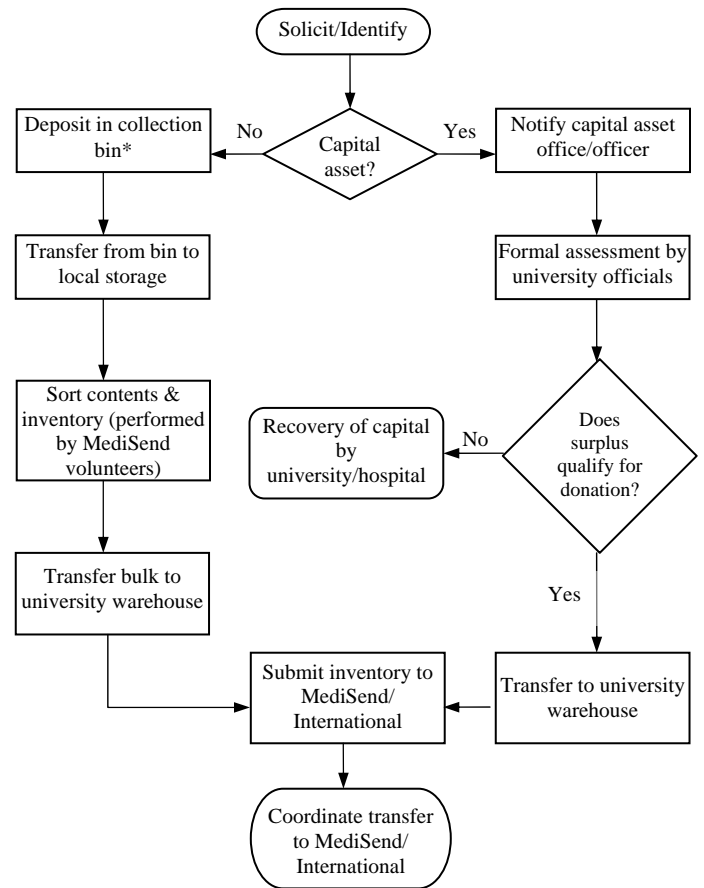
Solicit/Identify

Capital asset?

No

Yes

Deposit in collection bin*

Notify capital asset office/officer

Transfer from bin to local storage

Formal assessment by university officials

Sort contents & inventory (performed by MediSend volunteers)

Does surplus qualify for donation?

No

Recovery of capital by university/hospital

Yes

Transfer bulk to university warehouse

Submit inventory to MediSend/ International

Transfer to university warehouse

Coordinate transfer to MediSend/ International